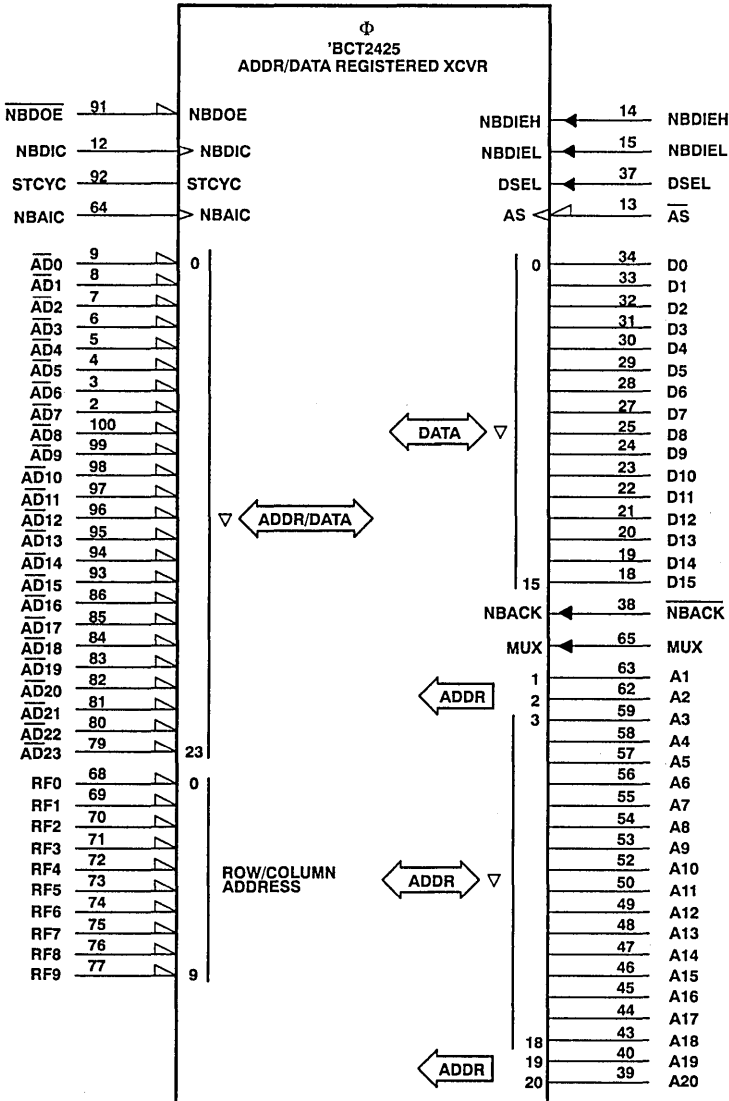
Φ
'BCT2425
ADDR/DATA REGISTERED XCVR

$\overline{NBDOE}$ 91 NBDOE
NBDIC 12 NBDIC
STCYC 92 STCYC
NBAIC 64 NBAIC

NBDIEH 14 NBDIEH
NBDIEL 15 NBDIEL
DSEL 37 DSEL
AS 13 $\overline{AS}$

$\overline{AD}$0 9
$\overline{AD}$1 8
$\overline{AD}$2 7
$\overline{AD}$3 6
$\overline{AD}$4 5
$\overline{AD}$5 4
$\overline{AD}$6 3
$\overline{AD}$7 2
$\overline{AD}$8 100
$\overline{AD}$9 99
$\overline{AD}$10 98
$\overline{AD}$11 97
$\overline{AD}$12 96
$\overline{AD}$13 95
$\overline{AD}$14 94
$\overline{AD}$15 93
$\overline{AD}$16 86
$\overline{AD}$17 85
$\overline{AD}$18 84
$\overline{AD}$19 83
$\overline{AD}$20 82
$\overline{AD}$21 81
$\overline{AD}$22 80
$\overline{AD}$23 79

0
ADDR/DATA
23

0
DATA
15

34 D0
33 D1
32 D2
31 D3
30 D4
29 D5
28 D6
27 D7
25 D8
24 D9
23 D10
22 D11
21 D12
20 D13
19 D14
18 D15

NBACK 38 $\overline{NBACK}$
MUX 65 MUX

RF0 68
RF1 69
RF2 70
RF3 71
RF4 72
RF5 73
RF6 74
RF7 75
RF8 76
RF9 77

0
ROW/COLUMN ADDRESS
9

ADDR
1 63 A1
2 62 A2
3 59 A3
58 A4
57 A5
56 A6
55 A7
54 A8
53 A9
52 A10
50 A11
49 A12
48 A13
47 A14
46 A15
45 A16
44 A17
18 43 A18
ADDR
19 40 A19
20 39 A20